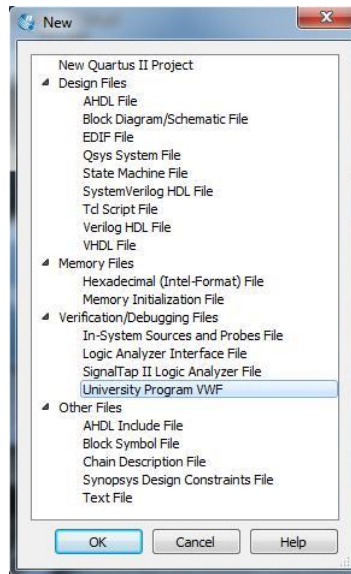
New

New Quartus II Project
Design Files
AHDL File
Block Diagram/Schematic File
EDIF File
Qsys System File
State Machine File
SystemVerilog HDL File
Tcl Script File
Verilog HDL File
VHDL File
Memory Files
Hexadecimal (Intel-Format) File
Memory Initialization File
Verification/Debugging Files
In-System Sources and Probes File
Logic Analyzer Interface File
SignalTap II Logic Analyzer File
University Program VWF
Other Files
AHDL Include File
Block Symbol File
Chain Description File
Synopsys Design Constraints File
Text File

OK
Cancel
Help